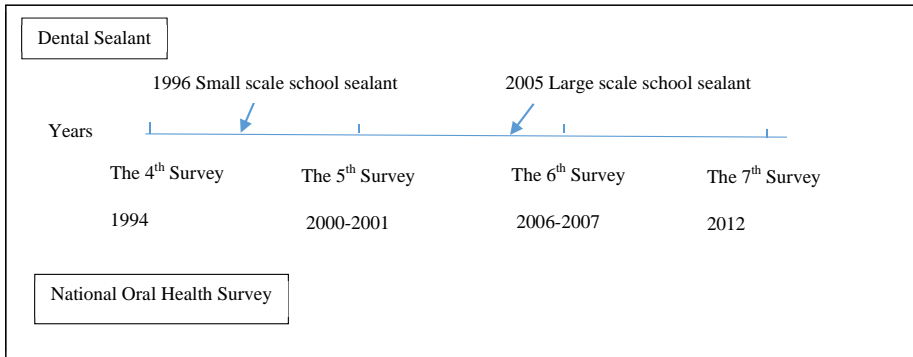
Dental Sealant

1996 Small scale school sealant

2005 Large scale school sealant

Years

The 4$^{th}$ Survey
1994

The 5$^{th}$ Survey
2000-2001

The 6$^{th}$ Survey
2006-2007

The 7$^{th}$ Survey
2012

National Oral Health Survey